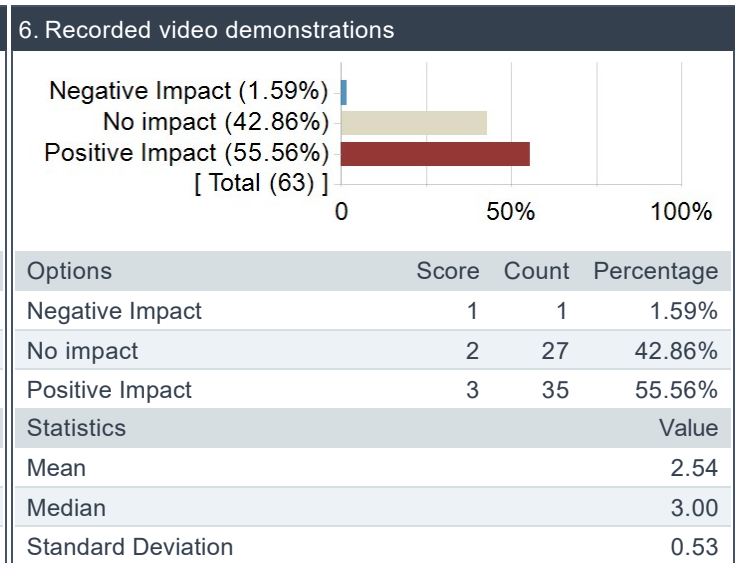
6. Recorded video demonstrations

Negative Impact (1.59%)
No impact (42.86%)
Positive Impact (55.56%)
[ Total (63) ]
0
50%
100%

| Options | Score | Count | Percentage |
|---|---|---|---|
| Negative Impact | 1 | 1 | 1.59% |
| No impact | 2 | 27 | 42.86% |
| Positive Impact | 3 | 35 | 55.56% |

| Statistics | Value |
|---|---|
| Mean | 2.54 |
| Median | 3.00 |
| Standard Deviation | 0.53 |